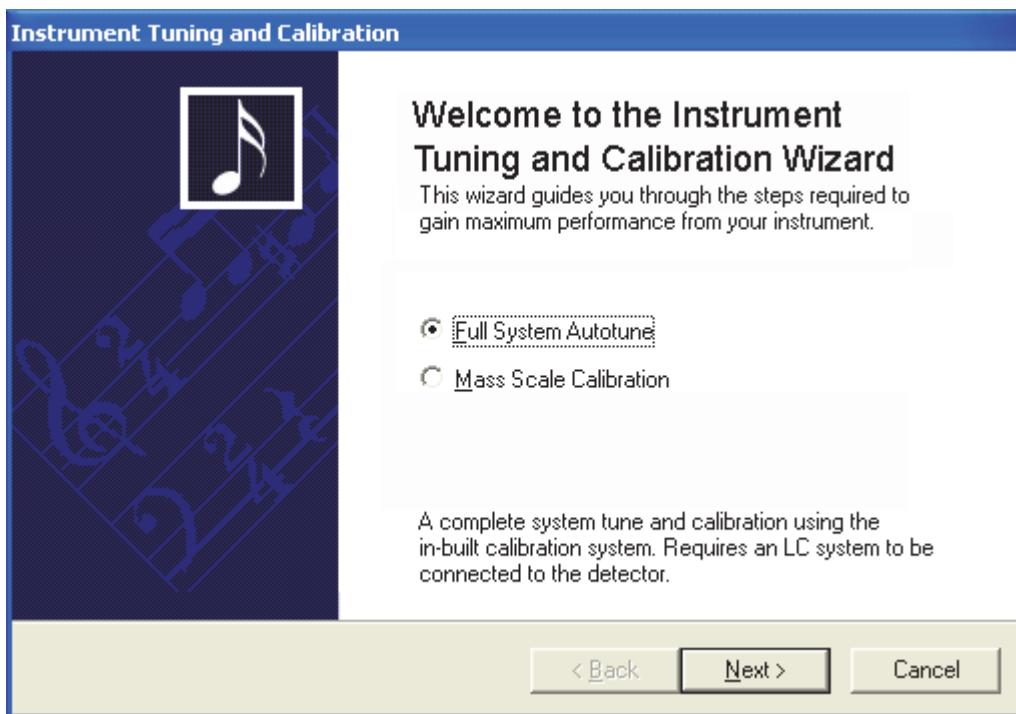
Instrument Tuning and Calibration

Welcome to the Instrument Tuning and Calibration Wizard

This wizard guides you through the steps required to gain maximum performance from your instrument.

Full System Autotune

Mass Scale Calibration

A complete system tune and calibration using the in-built calibration system. Requires an LC system to be connected to the detector.

< Back

Next >

Cancel